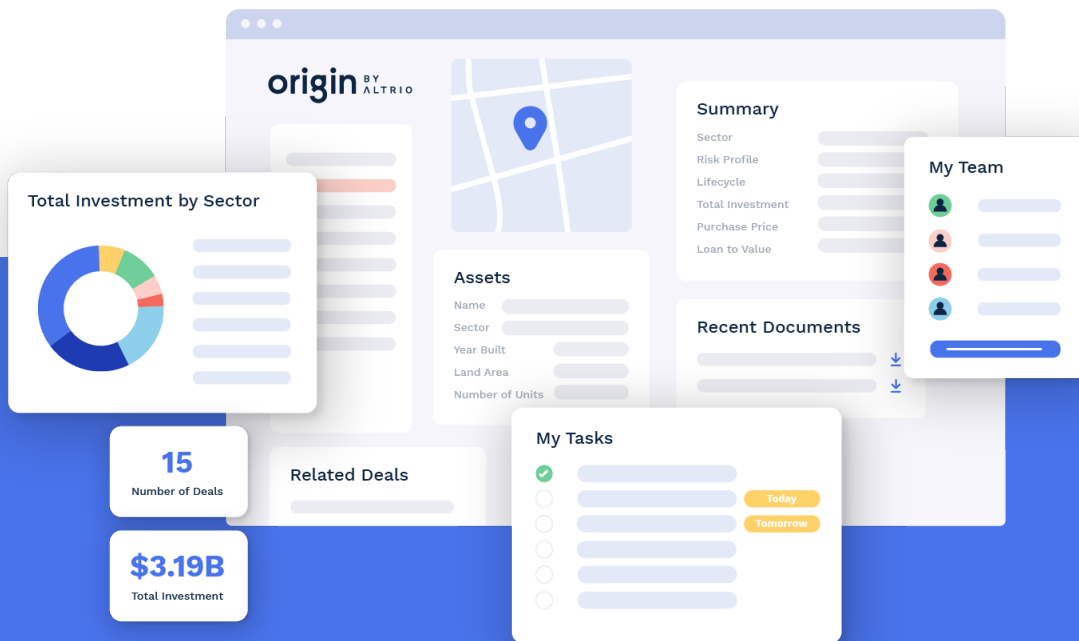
origin BY ALTRIO

Total Investment by Sector

15
Number of Deals

$3.19B
Total Investment

Assets
Name
Sector
Year Built
Land Area
Number of Units

Related Deals

Summary
Sector
Risk Profile
Lifecycle
Total Investment
Purchase Price
Loan to Value

Recent Documents

My Team

My Tasks
Today
Tomorrow